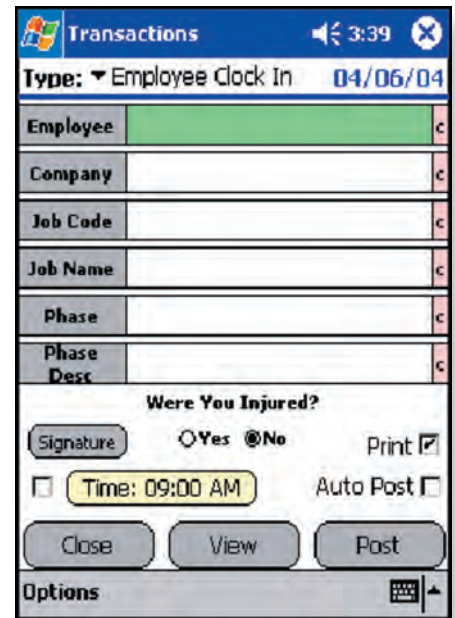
Transactions 3:39

Type: Employee Clock In 04/06/04

| Employee | | c |
|---|---|---|
| Company | | c |
| Job Code | | c |
| Job Name | | c |
| Phase | | c |
| Phase Desc | | c |

Were You Injured?

Signature Yes No Print

Time: 09:00 AM Auto Post

Close View Post

Options